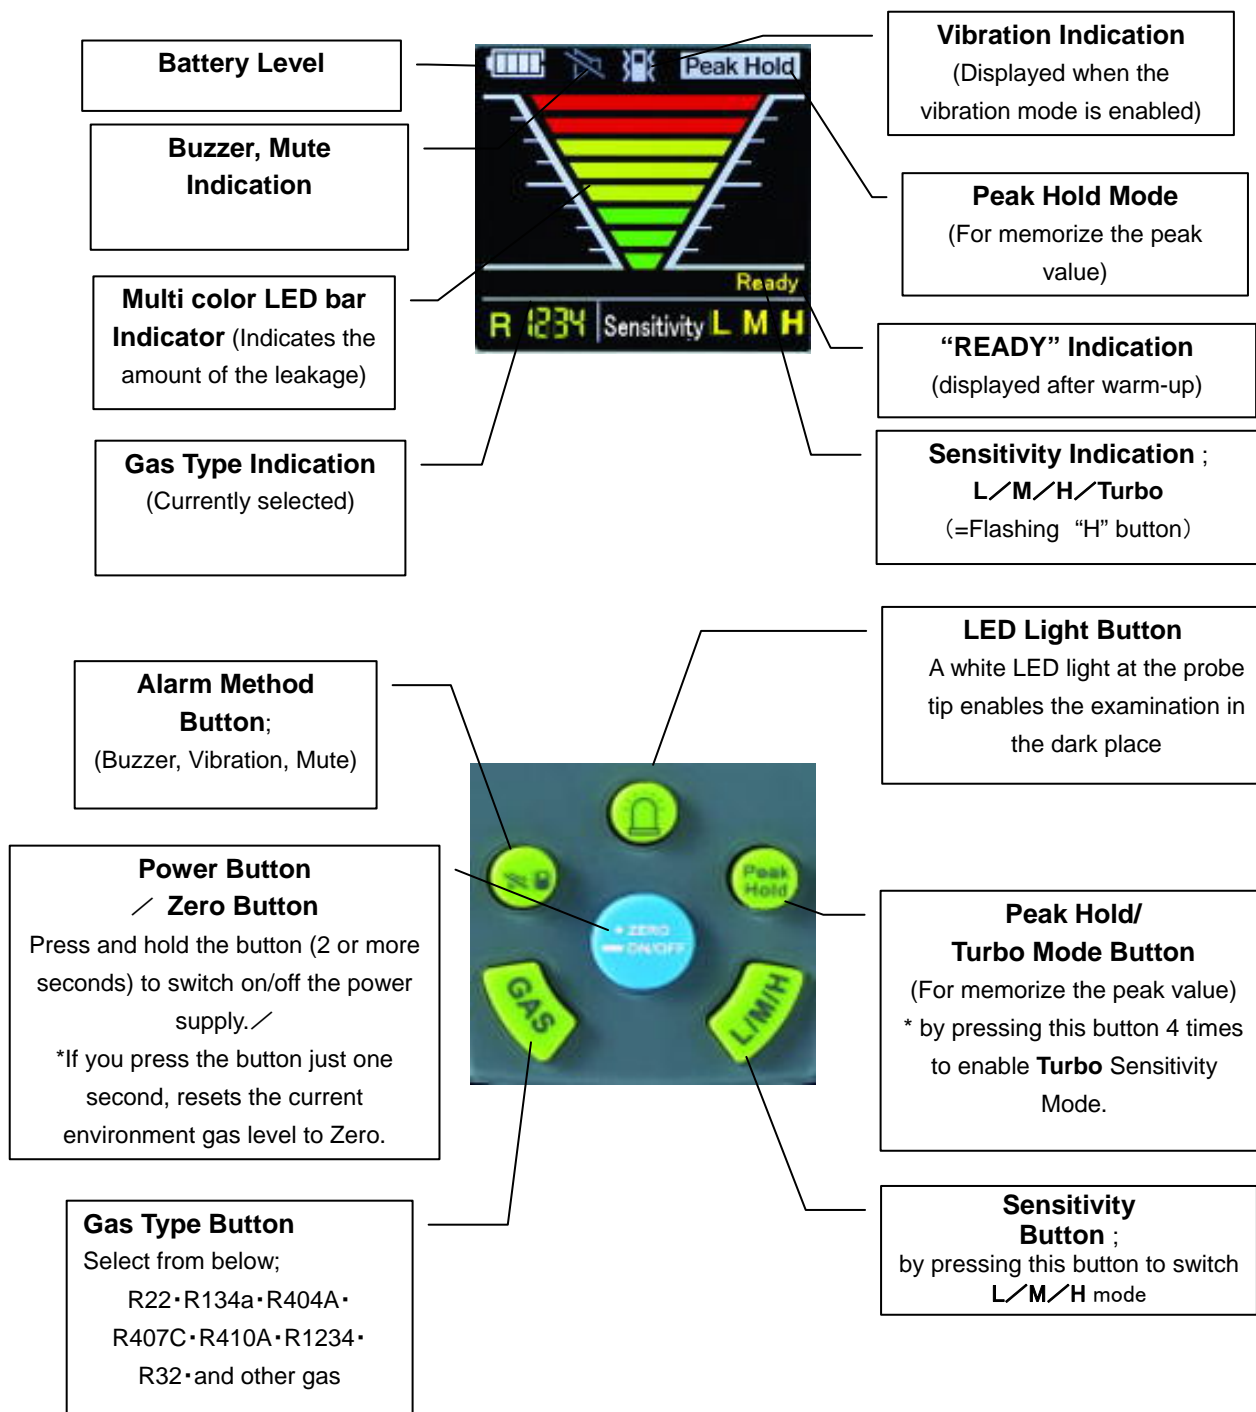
Battery Level

Peak Hold

Ready

R 1234 Sensitivity L M H

Vibration Indication
(Displayed when the vibration mode is enabled)

Buzzer, Mute Indication

Peak Hold Mode
(For memorize the peak value)

Multi color LED bar Indicator (Indicates the amount of the leakage)

“READY” Indication
(displayed after warm-up)

Gas Type Indication
(Currently selected)

Sensitivity Indication ;
L／M／H／Turbo
（=Flashing “H” button）

LED Light Button
A white LED light at the probe tip enables the examination in the dark place

Alarm Method Button;
(Buzzer, Vibration, Mute)

Power Button ／ Zero Button
Press and hold the button (2 or more seconds) to switch on/off the power supply.／
*If you press the button just one second, resets the current environment gas level to Zero.

Peak Hold

ZERO
ON/OFF

GAS

L/M/H

Peak Hold/
Turbo Mode Button
(For memorize the peak value)
* by pressing this button 4 times to enable Turbo Sensitivity Mode.

Gas Type Button
Select from below;
R22･R134a･R404A･R407C･R410A･R1234･R32･and other gas

Sensitivity Button ;
by pressing this button to switch L／M／H mode